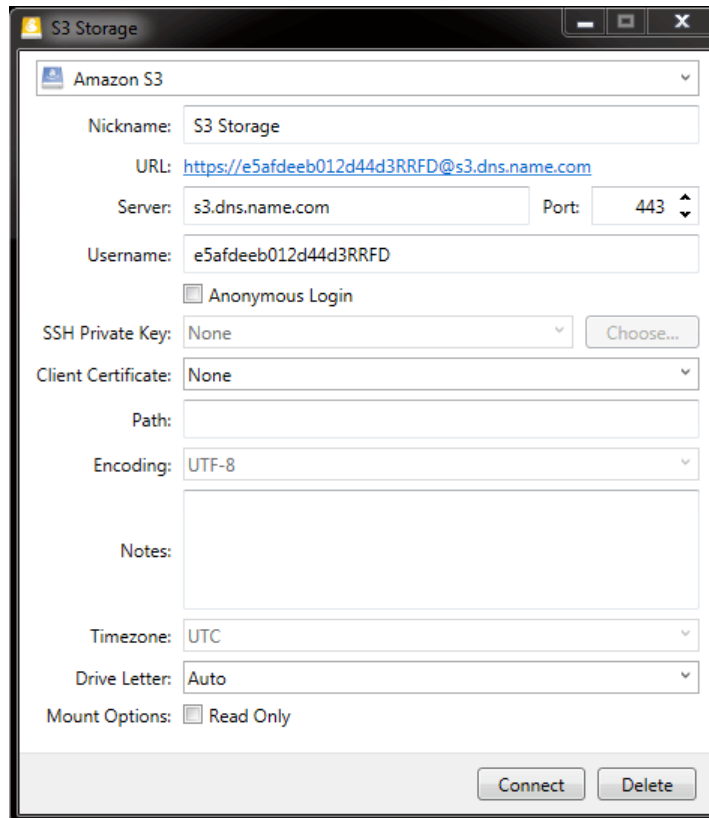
S3 Storage

Amazon S3

Nickname: S3 Storage

URL: https://e5afdeeb012d44d3RRFD@s3.dns.name.com

Server: s3.dns.name.com Port: 443

Username: e5afdeeb012d44d3RRFD

Anonymous Login

SSH Private Key: None Choose...

Client Certificate: None

Path:

Encoding: UTF-8

Notes:

Timezone: UTC

Drive Letter: Auto

Mount Options: Read Only

Connect Delete